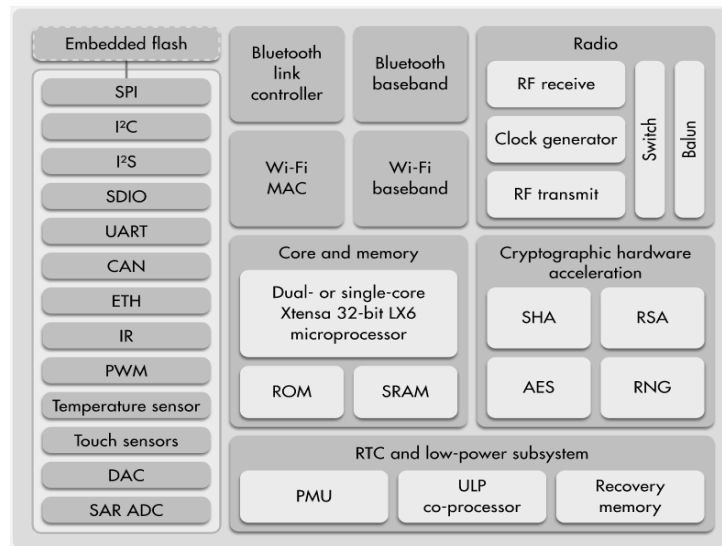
Embedded flash

SPI

I²C

I²S

SDIO

UART

CAN

ETH

IR

PWM

Temperature sensor

Touch sensors

DAC

SAR ADC

Bluetooth link controller

Bluetooth baseband

Wi-Fi MAC

Wi-Fi baseband

Radio

RF receive

Clock generator

RF transmit

Switch

Balun

Core and memory

Dual- or single-core Xtensa 32-bit LX6 microprocessor

ROM

SRAM

Cryptographic hardware acceleration

SHA

RSA

AES

RNG

RTC and low-power subsystem

PMU

ULP co-processor

Recovery memory